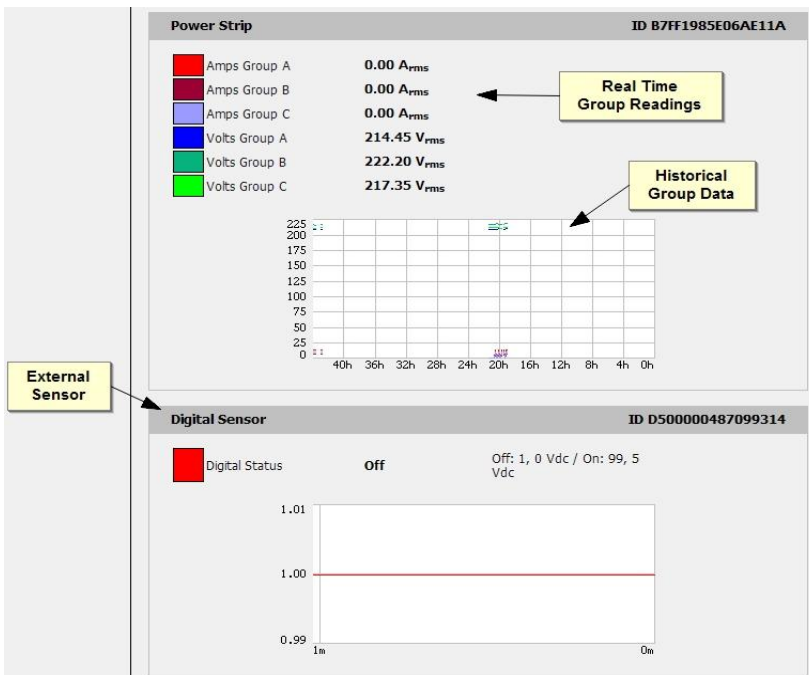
Power Strip

ID B7FF1985E06AE11A

Amps Group A 0.00 $A_{rms}$

Amps Group B 0.00 $A_{rms}$

Amps Group C 0.00 $A_{rms}$

Volts Group A 214.45 $V_{rms}$

Volts Group B 222.20 $V_{rms}$

Volts Group C 217.35 $V_{rms}$

Real Time Group Readings

Historical Group Data

225
200
175
150
125
100
75
50
25
0

40h 36h 32h 28h 24h 20h 16h 12h 8h 4h 0h

External Sensor

Digital Sensor

ID D500000487099314

Digital Status Off

Off: 1, 0 Vdc / On: 99, 5 Vdc

1.01

1.00

0.99

1m 0m